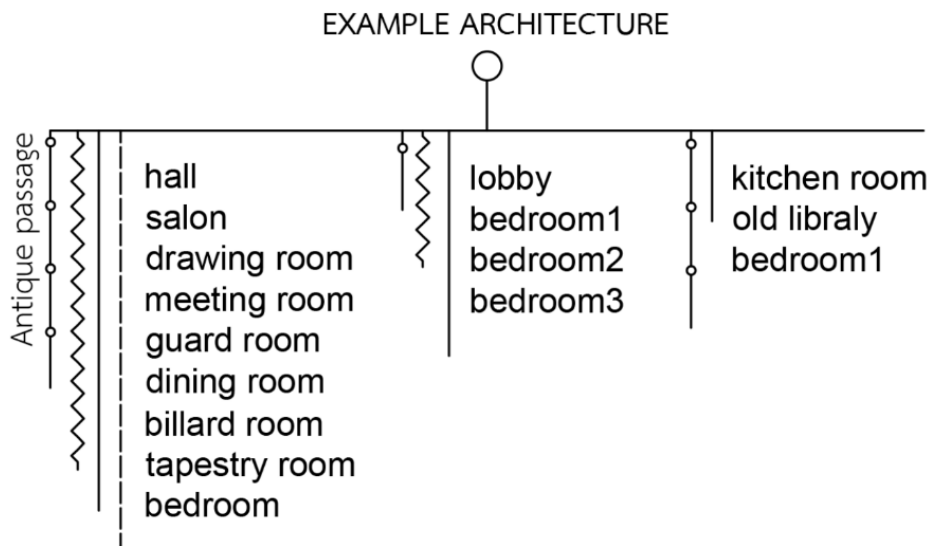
EXAMPLE ARCHITECTURE

Antique passage

hall
salon
drawing room
meeting room
guard room
dining room
billard room
tapestry room
bedroom

lobby
bedroom1
bedroom2
bedroom3

kitchen room
old libraly
bedroom1